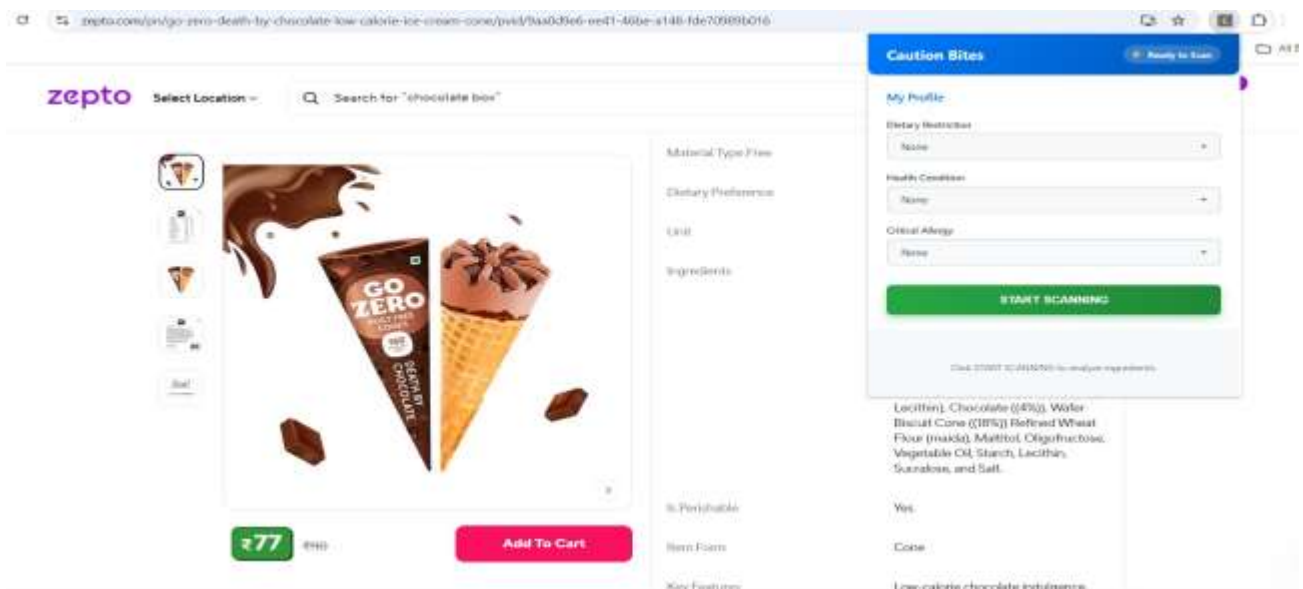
zepto.com/pn/go-zero-death-by-chocolate-low-calorie-ice-cream-cone/pvid/9aa0d9e6-eed1-46be-a146-fde70989b016

All

zepto Select Location

Search for "chocolate box"

GO ZERO

DEATH BY CHOCOLATE

Material Type Free

Dietary Preference

Unit

Ingredients

Lecithin), Chocolate ((4%)), Wafer Biscuit Cone ((18%)) Refined Wheat Flour (maida), Maltitol, Oligofructose, Vegetable Oil, Starch, Lecithin, Sucralose, and Salt.

Is Perishable

Yes

Item Form

Cone

Key Features

Low-calorie chocolate indulgence

₹77 ₹90

Add To Cart

Caution Bites

Ready to Scan

My Profile

Dietary Restriction

None

Health Condition

None

Critical Allergy

None

START SCANNING

Click START SCANNING to analyze ingredients